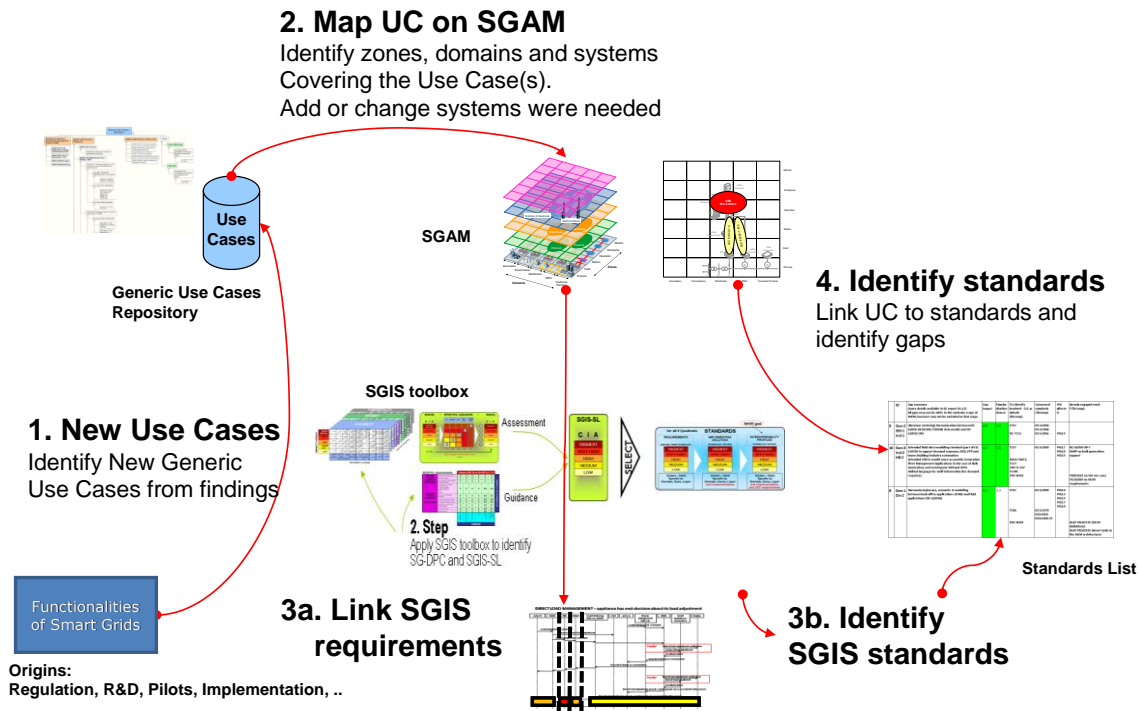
2. Map UC on SGAM
Identify zones, domains and systems Covering the Use Case(s). Add or change systems were needed

Use Cases

Generic Use Cases Repository

SGAM

4. Identify standards
Link UC to standards and identify gaps

SGIS toolbox

Assessment

SGIS-SL

C I A

HIGHEST

HIGH

MEDIUM

LOW

SELECT

STANDARDS

Guidance

2. Step
Apply SGIS toolbox to identify SG-DPC and SGIS-SL

1. New Use Cases
Identify New Generic Use Cases from findings

Standards List

Functionalities of Smart Grids

3a. Link SGIS requirements

3b. Identify SGIS standards

Origins:
Regulation, R&D, Pilots, Implementation, ..